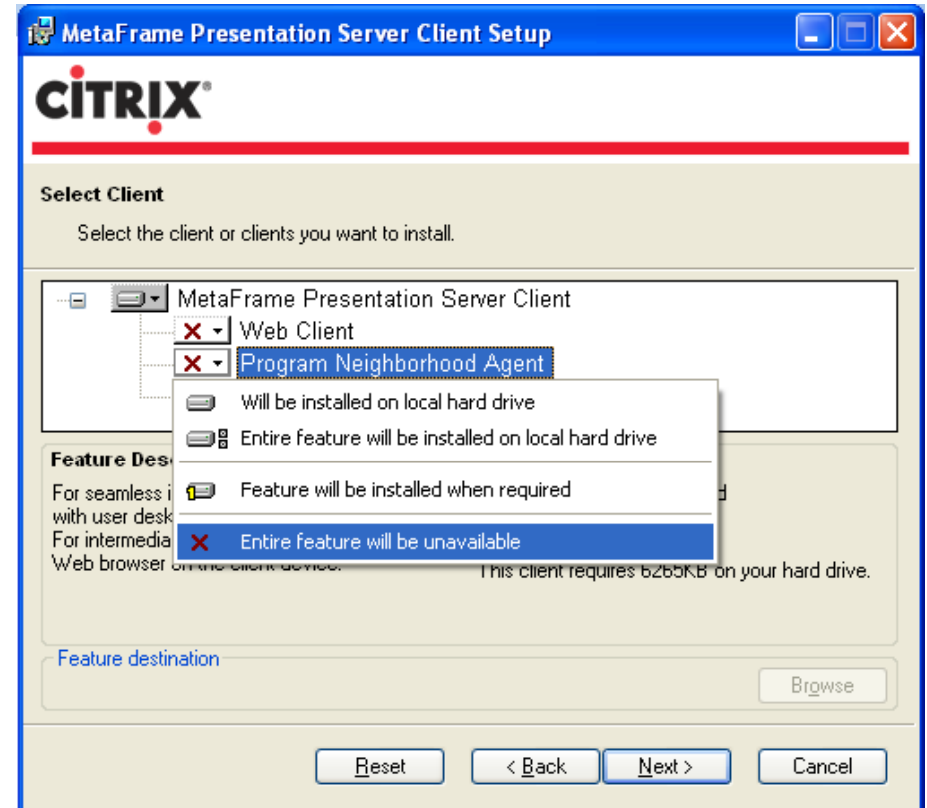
MetaFrame Presentation Server Client Setup

CiTRIX

Select Client

Select the client or clients you want to install.

MetaFrame Presentation Server Client
Web Client
Program Neighborhood Agent

Will be installed on local hard drive
Entire feature will be installed on local hard drive
Feature will be installed when required
Entire feature will be unavailable

Feature Des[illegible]

For seamless i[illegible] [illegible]d
with user desk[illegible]
For intermedia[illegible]
Web browser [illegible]

This client requires 6265KB on your hard drive.

Feature destination

Browse

Reset
< Back
Next >
Cancel